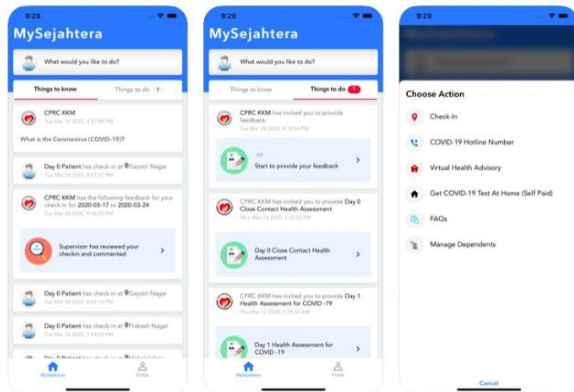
9:29

MySejahtera

What would you like to do?

Things to know

Things to do 1

CPRC KKM
Tue Mar 10 2020, 4:21:00 PM

What is the Coronavirus (COVID-19)?

Day 0 Patient has check-in at Gayatri Nagar
Tue Mar 24 2020, 4:07:21 PM

CPRC KKM has the following feedback for your check-in for 2020-03-17 to 2020-03-24
Tue Mar 24 2020, 4:06:20 PM

Supervisor has reviewed your checkin and commented

Day 0 Patient has check-in at Gayatri Nagar
Tue Mar 24 2020, 4:06:16 PM

Day 0 Patient has check-in at Prakash Nagar
Tue Mar 24 2020, 4:06:11 PM

Day 0 Patient has check-in at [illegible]

MySejahtera

Profile

9:29

MySejahtera

What would you like to do?

Things to know

Things to do 1

CPRC KKM has invited you to provide feedback.
Tue Mar 10 2020, 4:21:00 PM

Start to provide your feedback

CPRC KKM has invited you to provide Day 0 Close Contact Health Assessment
Tue Mar 10 2020, 1:33:42 PM

Day 0 Close Contact Health Assessment

CPRC KKM has invited you to provide Day 1 Health Assessment for COVID -19
Tue Mar 10 2020, 3:30:32 PM

Day 1 Health Assessment for COVID -19

MySejahtera

Profile

9:29

Choose Action

Check-In

COVID-19 Hotline Number

Virtual Health Advisory

Get COVID-19 Test At Home (Self Paid)

FAQs

Manage Dependents

Cancel